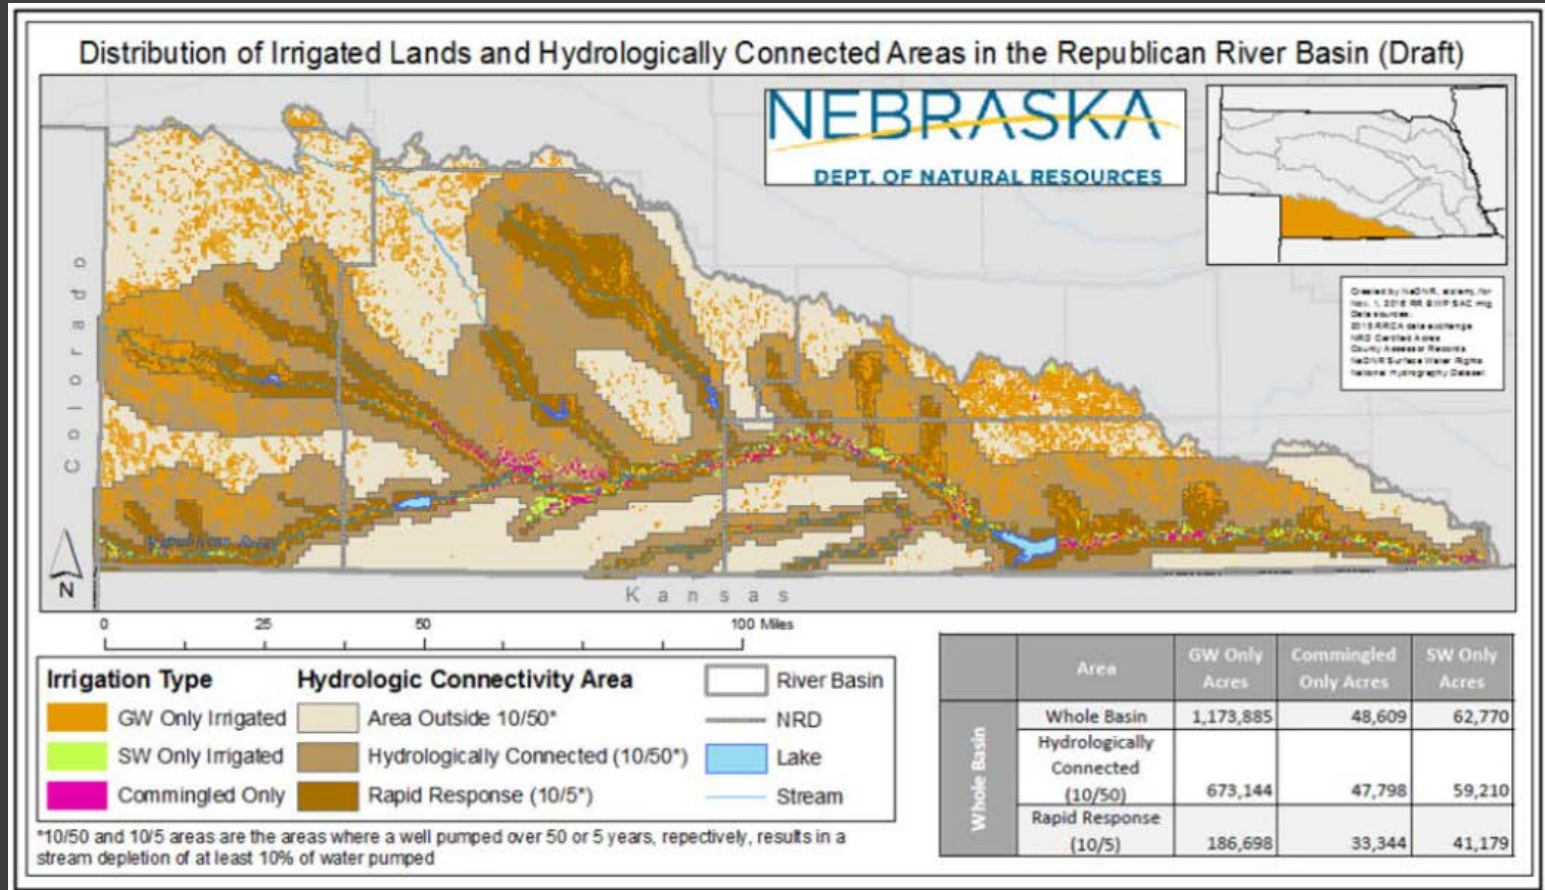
Distribution of Irrigated Lands and Hydrologically Connected Areas in the Republican River Basin (Draft)

NEBRASKA
DEPT. OF NATURAL RESOURCES

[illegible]

Colorado

Kansas

N

0 25 50 100 Miles

Irrigation Type
GW Only Irrigated
SW Only Irrigated
Commingled Only

Hydrologic Connectivity Area
Area Outside 10/50*
Hydrologically Connected (10/50*)
Rapid Response (10/5*)

River Basin
NRD
Lake
Stream

*10/50 and 10/5 areas are the areas where a well pumped over 50 or 5 years, repectively, results in a stream depletion of at least 10% of water pumped

| | Area | GW Only Acres | Commingled Only Acres | SW Only Acres |
|---|---|---|---|---|
| Whole Basin | Whole Basin | 1,173,885 | 48,609 | 62,770 |
| | Hydrologically Connected (10/50) | 673,144 | 47,798 | 59,210 |
| | Rapid Response (10/5) | 186,698 | 33,344 | 41,179 |